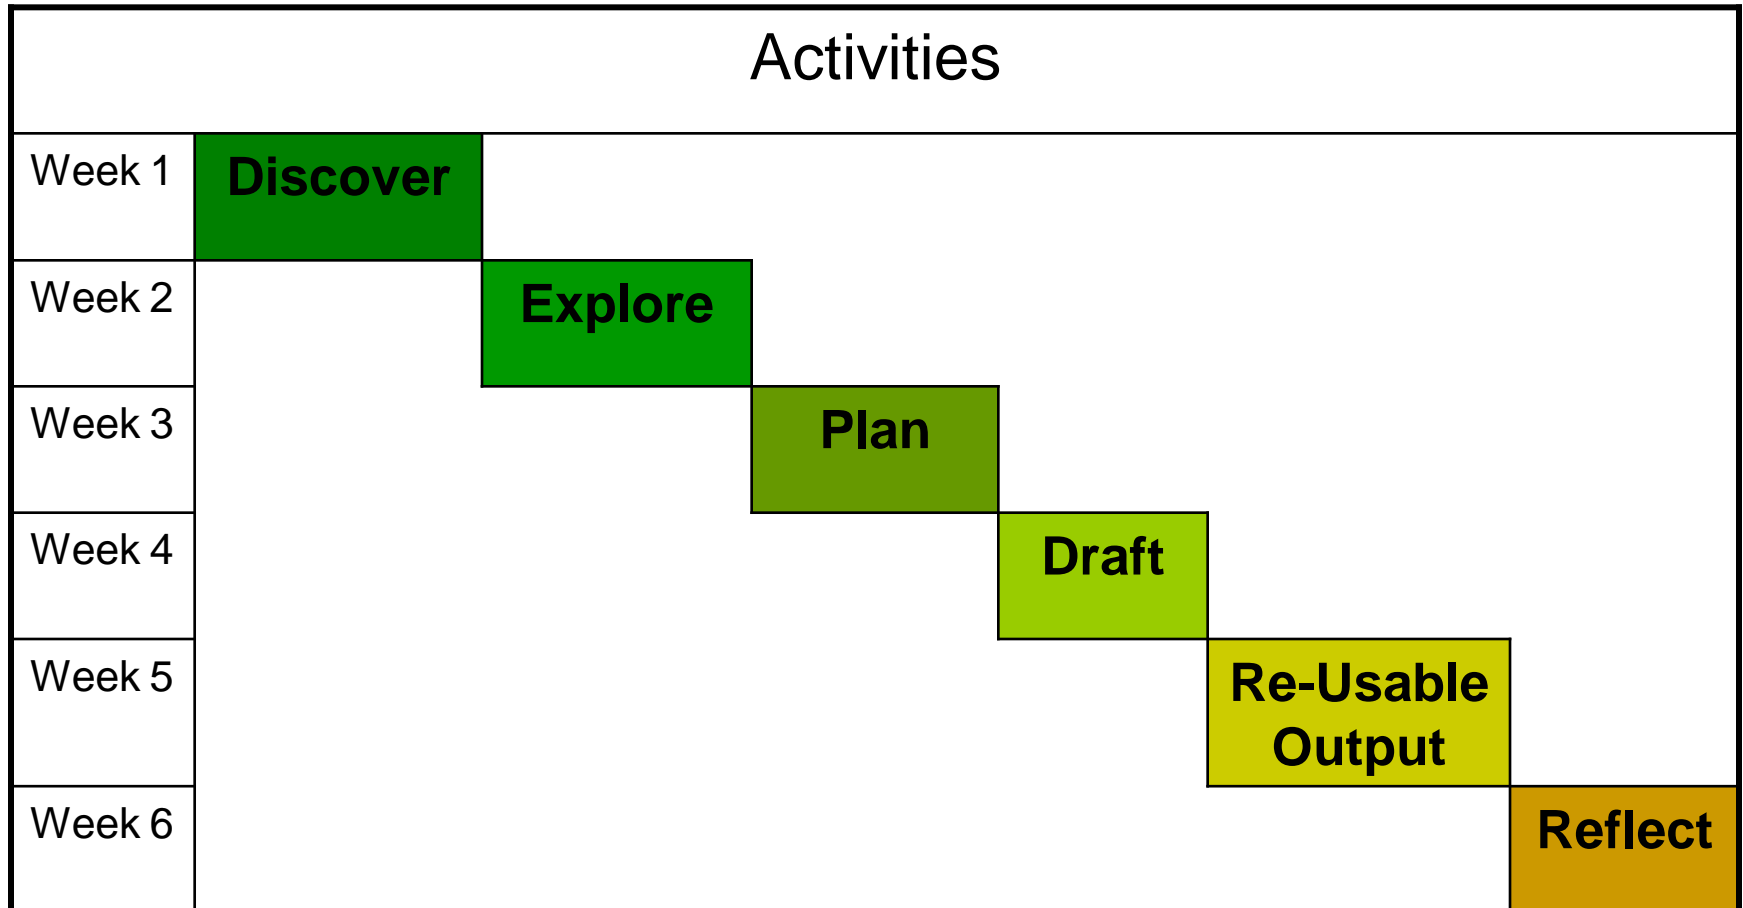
Activities

| | | | | | | |
|---|---|---|---|---|---|---|
| Week 1 | Discover | | | | | |
| Week 2 | | Explore | | | | |
| Week 3 | | | Plan | | | |
| Week 4 | | | | Draft | | |
| Week 5 | | | | | Re-Usable Output | |
| Week 6 | | | | | | Reflect |